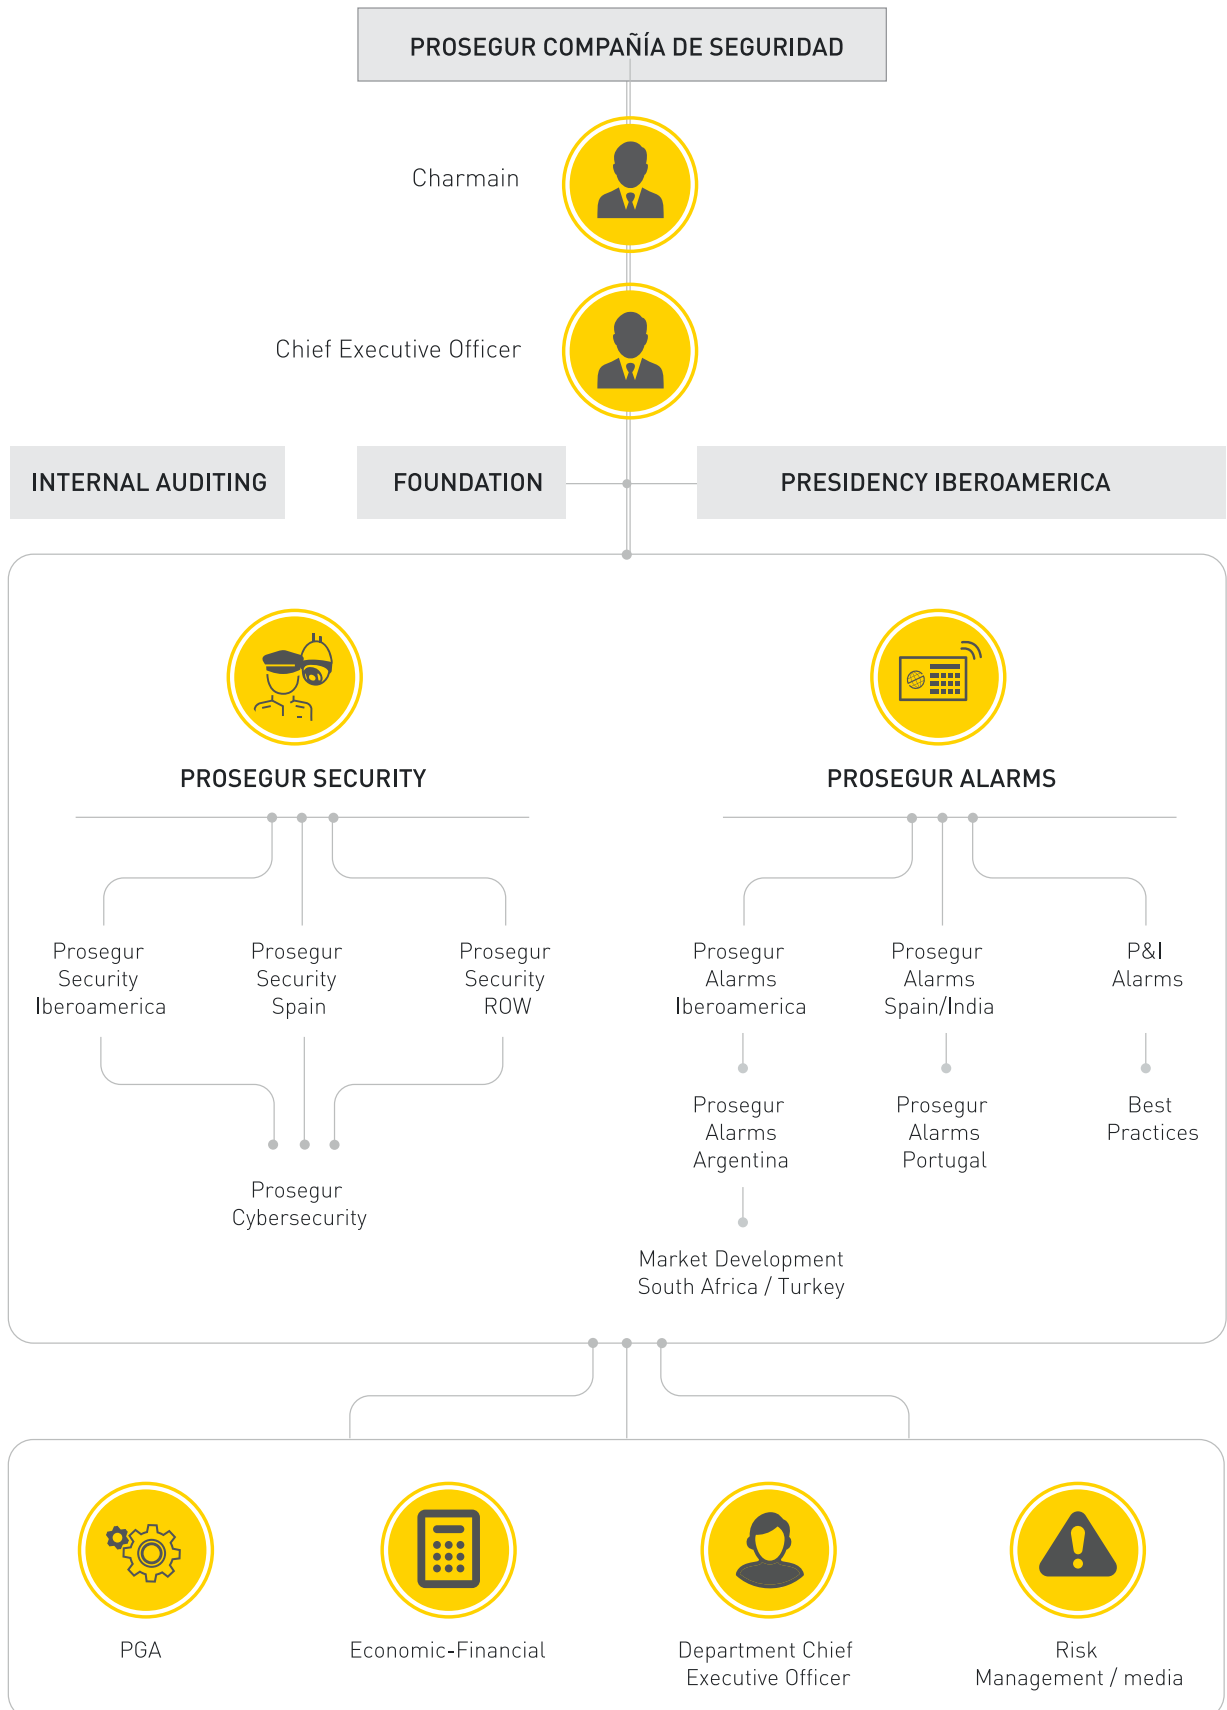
PROSEGUR COMPAÑÍA DE SEGURIDAD

Charmain

Chief Executive Officer

INTERNAL AUDITING

FOUNDATION

PRESIDENCY IBEROAMERICA

PROSEGUR SECURITY

Prosegur Security Iberoamerica

Prosegur Security Spain

Prosegur Security ROW

Prosegur Cybersecurity

PROSEGUR ALARMS

Prosegur Alarms Iberoamerica

Prosegur Alarms Argentina

Market Development South Africa / Turkey

Prosegur Alarms Spain/India

Prosegur Alarms Portugal

P&I Alarms

Best Practices

PGA

Economic-Financial

Department Chief Executive Officer

Risk Management / media